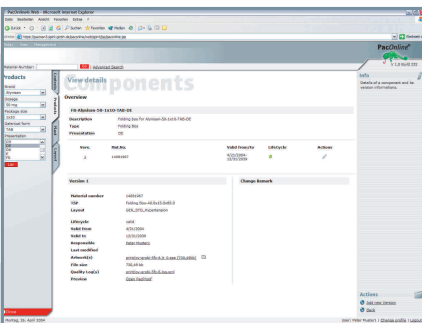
PacOnline Web - Microsoft Internet Explorer

Datei Bearbeiten Ansicht Favoriten Extras ?

Zurück Suchen Favoriten Medien

Adresse http://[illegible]

Public Views Management

PacOnline

Material Number: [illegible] Advanced Search

Products

Brand
Glyosan

Dosage
50 mg

Package size
1X30

Selected form
TAB

Presentation
DE

View details

Components

Overview

FB-Klebbox-SE-1x10-TAB-DE

| Description | Folding Box for Glyosan-SA-1x10-TAB-DE |
|---|---|
| Type | Folding Box |
| Presentation | DE |

| Vers. | Mat.No. | Valid from/to | Lifecycle | Actions |
|---|---|---|---|---|
| 1 | 14001907 | 4/22/2004-12/31/2004 | | |

Version 1

| Material number | 14001907 |
|---|---|
| TSP | Folding Box-48.6x15.8x65.5 |
| Layout | GEN_STD_Ausstanzen |
| Lifecycle | valid |
| Valid from | 4/22/2004 |
| Valid to | 12/31/2004 |
| Responsible | Peter Modern |
| Last modified | |
| Artwork(s) | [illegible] |
| File size | 730,49 kB |
| Quality tag(s) | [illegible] |
| Preview | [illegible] |

Change Remark

Info

Details of a component and its version informations.

Actions

Add new Version

Back

Montag, 26. April 2004

User: Peter Modern | Change profile | Logout